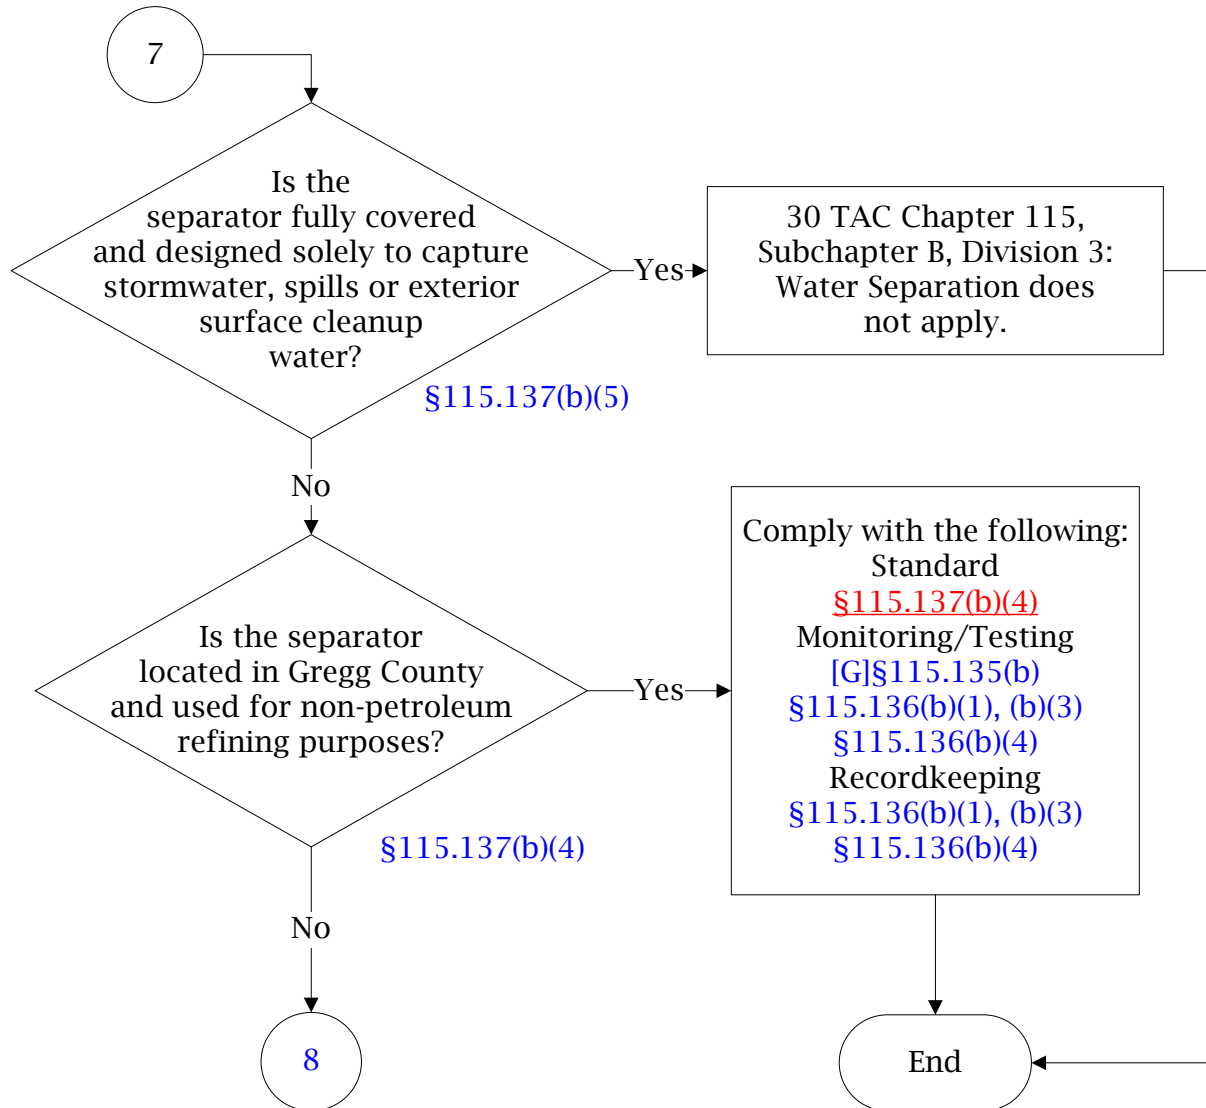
7

Is the separator fully covered and designed solely to capture stormwater, spills or exterior surface cleanup water?

§115.137(b)(5)

Yes

30 TAC Chapter 115, Subchapter B, Division 3: Water Separation does not apply.

No

Is the separator located in Gregg County and used for non-petroleum refining purposes?

§115.137(b)(4)

Yes

Comply with the following:
Standard
§115.137(b)(4)
Monitoring/Testing
[G]§115.135(b)
§115.136(b)(1), (b)(3)
§115.136(b)(4)
Recordkeeping
§115.136(b)(1), (b)(3)
§115.136(b)(4)

No

8

End